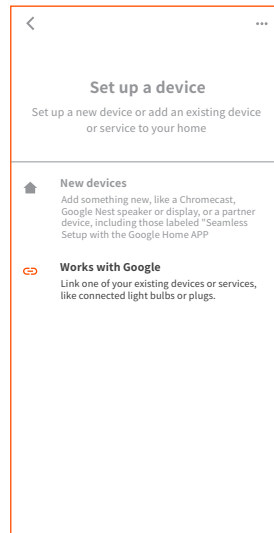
Set up a device

Set up a new device or add an existing device or service to your home

New devices

Add something new, like a Chromecast, Google Nest speaker or display, or a partner device, including those labeled "Seamless Setup with the Google Home APP

Works with Google

Link one of your existing devices or services, like connected light bulbs or plugs.